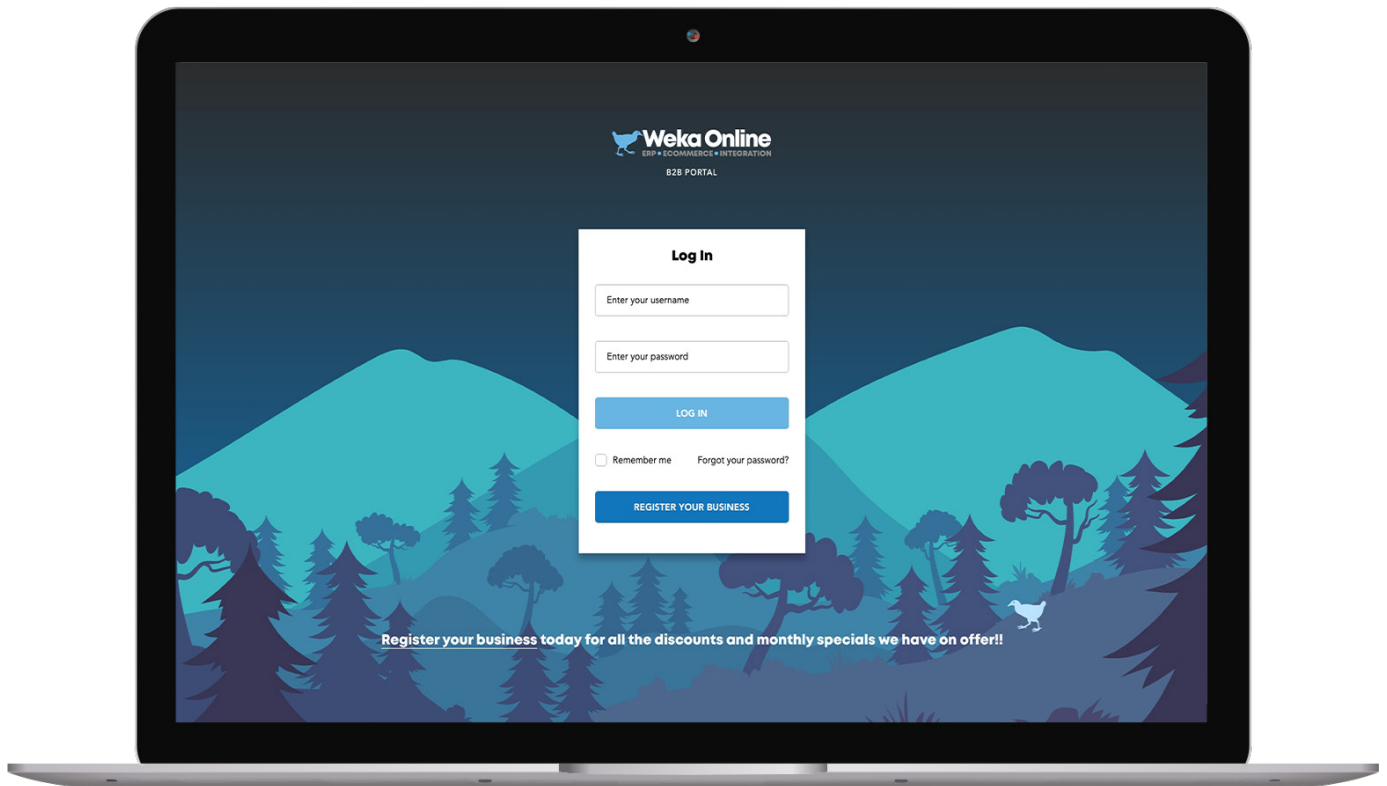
Weka Online
ERP • ECOMMERCE • INTEGRATION
B2B PORTAL

Log In

Enter your username

Enter your password

LOG IN

Remember me

Forgot your password?

REGISTER YOUR BUSINESS

Register your business today for all the discounts and monthly specials we have on offer!!